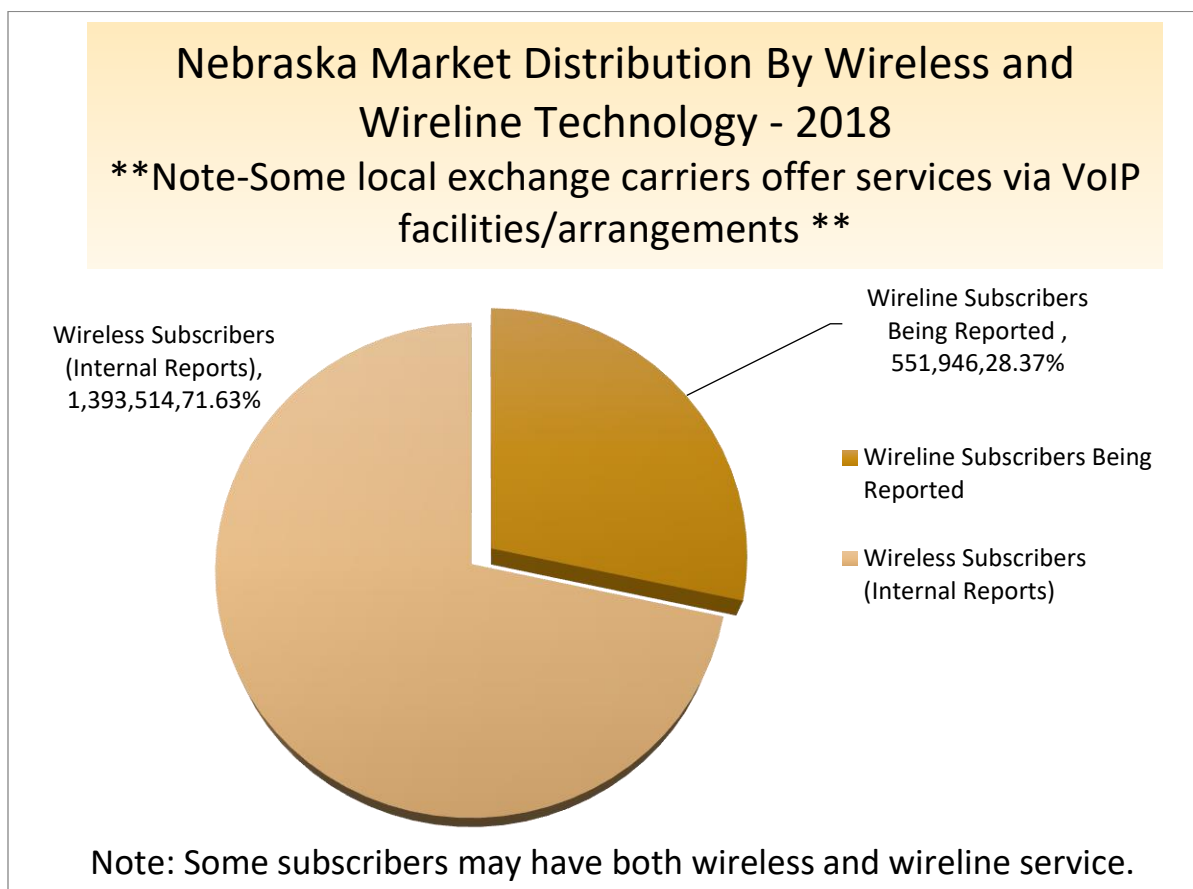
Nebraska Market Distribution By Wireless and Wireline Technology - 2018
**Note-Some local exchange carriers offer services via VoIP facilities/arrangements **

Wireless Subscribers (Internal Reports), 1,393,514,71.63%

Wireline Subscribers Being Reported , 551,946,28.37%

Wireline Subscribers Being Reported

Wireless Subscribers (Internal Reports)

Note: Some subscribers may have both wireless and wireline service.